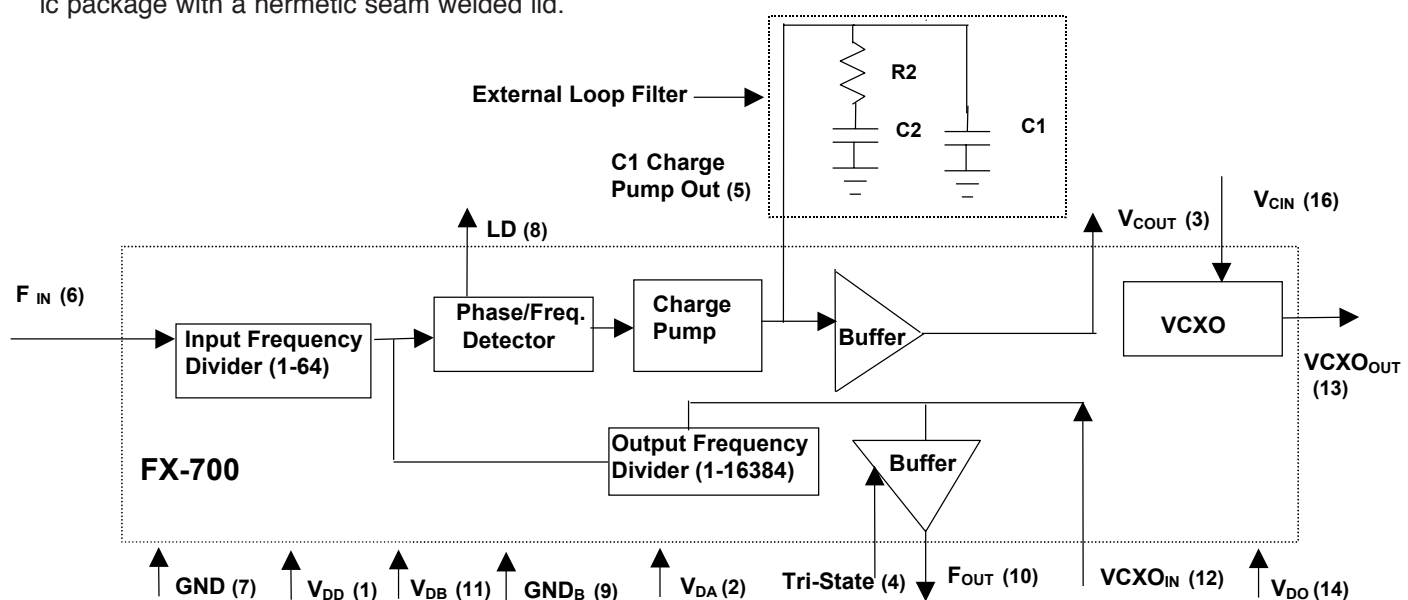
ic package with a hermetic seam welded lid.

External Loop Filter

R2

C2

C1

C1 Charge Pump Out (5)

LD (8)

$V_{COUT}$ (3)

$V_{CIN}$ (16)

$F_{IN}$ (6)

Input Frequency Divider (1-64)

Phase/Freq. Detector

Charge Pump

Buffer

VCXO

$VCXO_{OUT}$ (13)

Output Frequency Divider (1-16384)

Buffer

FX-700

GND (7)

$V_{DD}$ (1)

$V_{DB}$ (11)

$GND_B$ (9)

$V_{DA}$ (2)

Tri-State (4)

$F_{OUT}$ (10)

$VCXO_{IN}$ (12)

$V_{DO}$ (14)